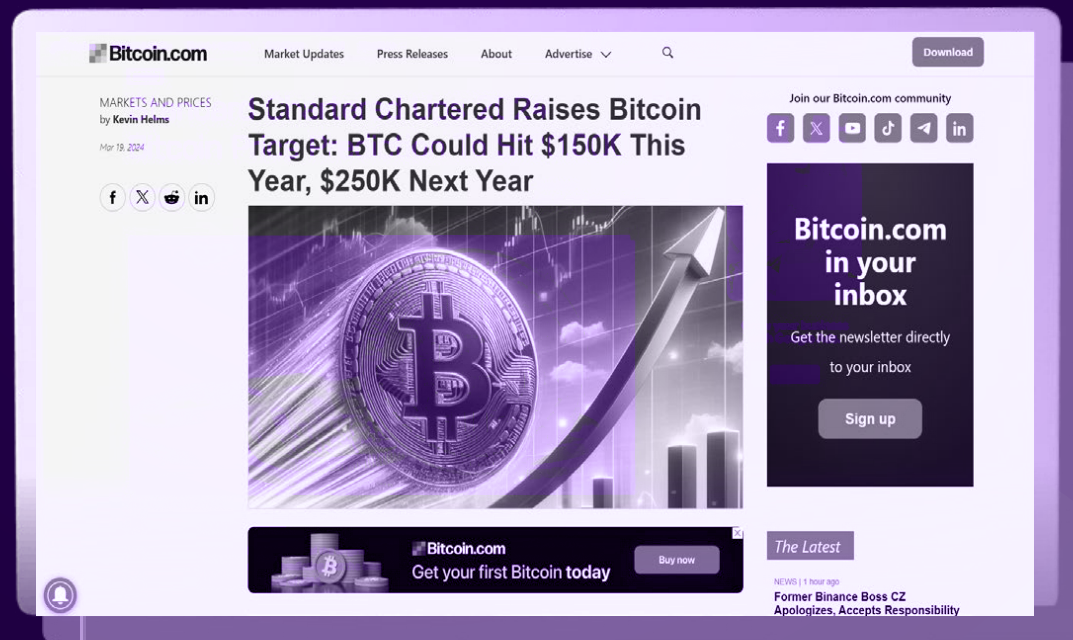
Bitcoin.com

Market Updates Press Releases About Advertise

Download

MARKETS AND PRICES
by Kevin Helms

Mar 19, 2024

Standard Chartered Raises Bitcoin Target: BTC Could Hit $150K This Year, $250K Next Year

Bitcoin.com
Get your first Bitcoin today
Buy now

Join our Bitcoin.com community

Bitcoin.com in your inbox

Get the newsletter directly to your inbox

Sign up

The Latest

NEWS | 1 hour ago
Former Binance Boss CZ Apologizes, Accepts Responsibility